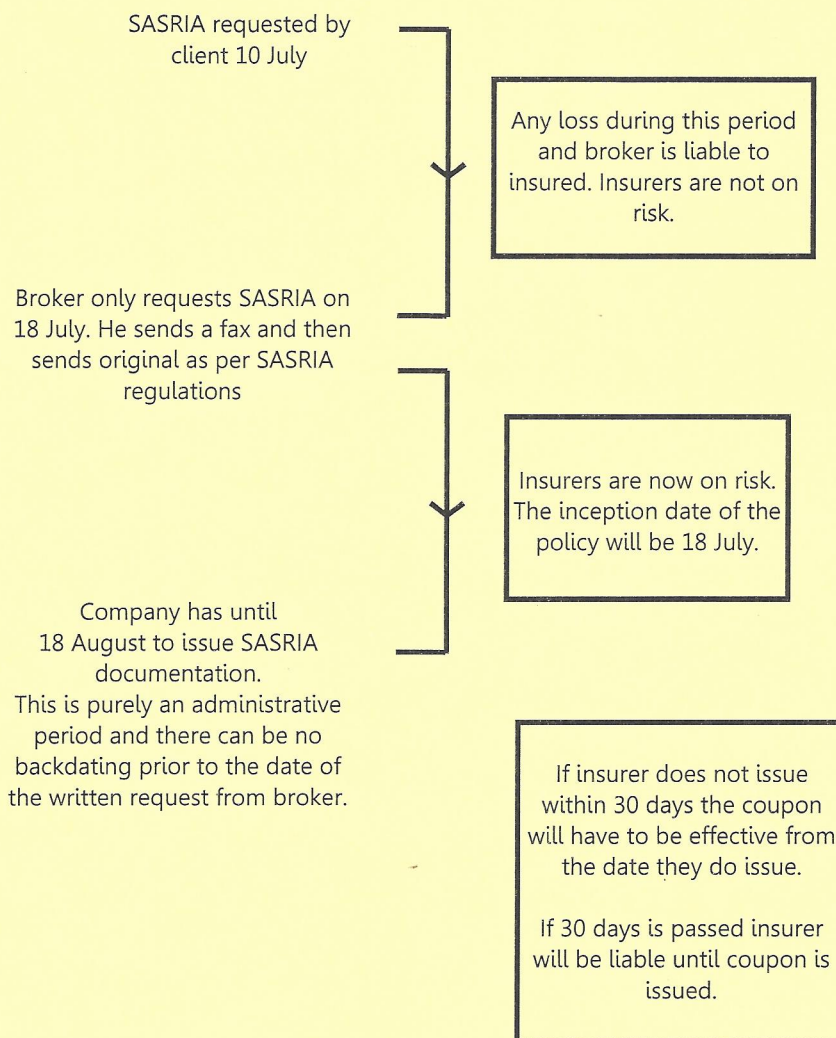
SASRIA requested by client 10 July

Any loss during this period and broker is liable to insured. Insurers are not on risk.

Broker only requests SASRIA on 18 July. He sends a fax and then sends original as per SASRIA regulations

Insurers are now on risk. The inception date of the policy will be 18 July.

Company has until 18 August to issue SASRIA documentation.
This is purely an administrative period and there can be no backdating prior to the date of the written request from broker.

If insurer does not issue within 30 days the coupon will have to be effective from the date they do issue.

If 30 days is passed insurer will be liable until coupon is issued.